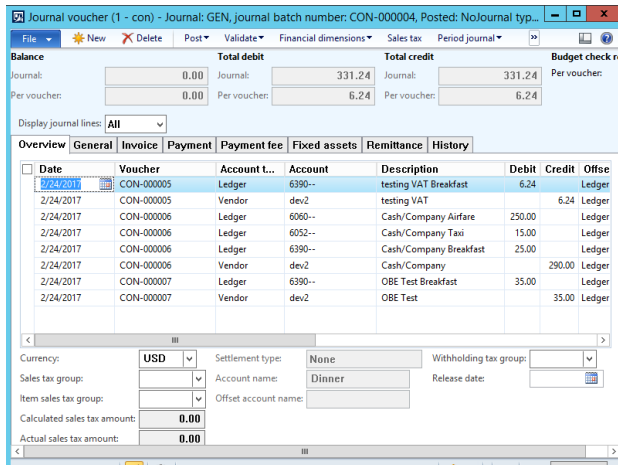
Journal voucher (1 - con) - Journal: GEN, journal batch number: CON-000004, Posted: NoJournal typ...

File ▾ New Delete Post▾ Validate▾ Financial dimensions▾ Sales tax Period journal▾ »

Balance
Journal: 0.00
Per voucher: 0.00

Total debit
Journal: 331.24
Per voucher: 6.24

Total credit
Journal: 331.24
Per voucher: 6.24

Budget check r
Per voucher:

Display journal lines: All

Overview | General | Invoice | Payment | Payment fee | Fixed assets | Remittance | History

| Date | Voucher | Account t... | Account | Description | Debit | Credit | Offse |
|---|---|---|---|---|---|---|---|
| 2/24/2017 | CON-000005 | Ledger | 6390-- | testing VAT Breakfast | 6.24 | | Ledger |
| 2/24/2017 | CON-000005 | Vendor | dev2 | testing VAT | | 6.24 | Ledger |
| 2/24/2017 | CON-000006 | Ledger | 6060-- | Cash/Company Airfare | 250.00 | | Ledger |
| 2/24/2017 | CON-000006 | Ledger | 6052-- | Cash/Company Taxi | 15.00 | | Ledger |
| 2/24/2017 | CON-000006 | Ledger | 6390-- | Cash/Company Breakfast | 25.00 | | Ledger |
| 2/24/2017 | CON-000006 | Vendor | dev2 | Cash/Company | | 290.00 | Ledger |
| 2/24/2017 | CON-000007 | Ledger | 6390-- | OBE Test Breakfast | 35.00 | | Ledger |
| 2/24/2017 | CON-000007 | Vendor | dev2 | OBE Test | | 35.00 | Ledger |

Currency: USD
Sales tax group:
Item sales tax group:
Calculated sales tax amount: 0.00
Actual sales tax amount: 0.00

Settlement type: None
Account name: Dinner
Offset account name:

Withholding tax group:
Release date: